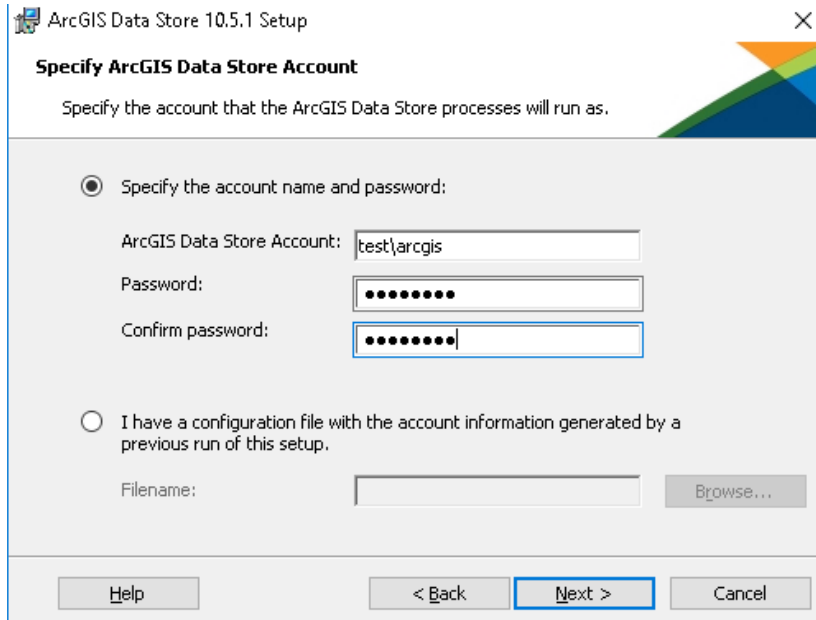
ArcGIS Data Store 10.5.1 Setup

×

Specify ArcGIS Data Store Account

Specify the account that the ArcGIS Data Store processes will run as.

Specify the account name and password:

ArcGIS Data Store Account: test\arcgis

Password: ●●●●●●●●●

Confirm password: ●●●●●●●●●

I have a configuration file with the account information generated by a previous run of this setup.

Filename:

Browse...

Help

< Back

Next >

Cancel